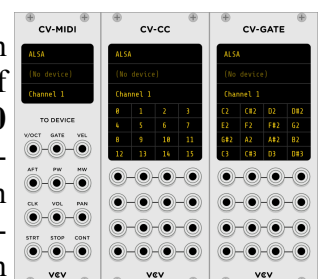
CV-MIDI
ALSA
(No device)
Channel 1
TO DEVICE
V/OCT GATE VEL
AFT PW MW
CLK VOL PAN
STRT STOP CONT
VCV

CV-CC
ALSA
(No device)
Channel 1
| 0 | 1 | 2 | 3 |
|---|---|---|---|
| 4 | 5 | 6 | 7 |
| 8 | 9 | 10 | 11 |
| 12 | 13 | 14 | 15 |
VCV

CV-GATE
ALSA
(No device)
Channel 1
| C2 | C#2 | D2 | D#2 |
|---|---|---|---|
| E2 | F2 | F#2 | G2 |
| G#2 | A2 | A#2 | B2 |
| C3 | C#3 | D3 | D#3 |
VCV